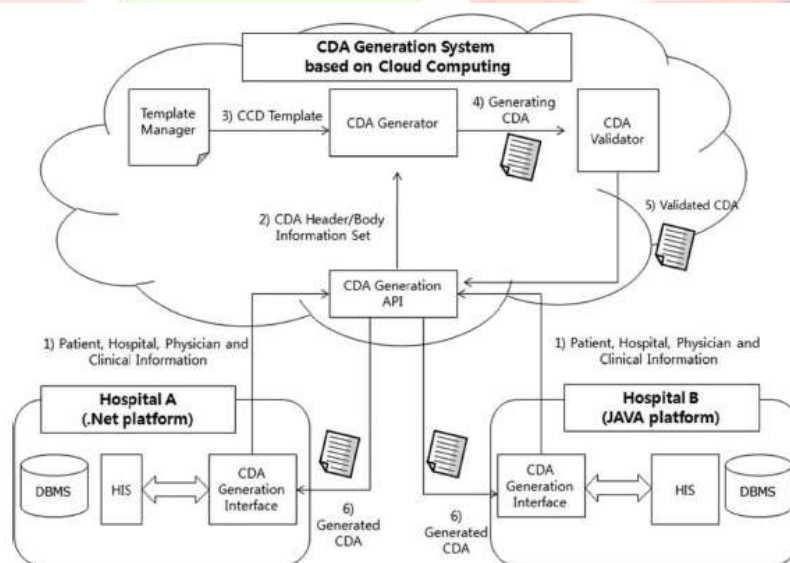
CDA Generation System based on Cloud Computing

Template Manager

3) CCD Template

CDA Generator

4) Generating CDA

CDA Validator

2) CDA Header/Body Information Set

5) Validated CDA

CDA Generation API

1) Patient, Hospital, Physician and Clinical Information

1) Patient, Hospital, Physician and Clinical Information

Hospital A (.Net platform)

DBMS

HIS

CDA Generation Interface

6) Generated CDA

6) Generated CDA

Hospital B (JAVA platform)

CDA Generation Interface

HIS

DBMS